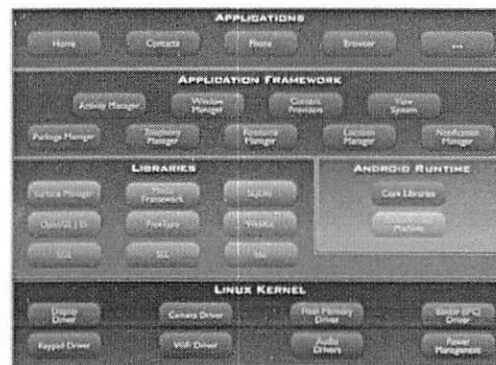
APPLICATIONS

Home

Contacts

Phone

Browser

...

APPLICATION FRAMEWORK

Activity Manager

Window Manager

Content Providers

View System

Package Manager

Telephony Manager

Resource Manager

Location Manager

Notification Manager

LIBRARIES

Surface Manager

Media Framework

SQLite

OpenGL | ES

FreeType

WebKit

SGL

SSL

libc

ANDROID RUNTIME

Core Libraries

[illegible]

LINUX KERNEL

Display Driver

Camera Driver

Flash Memory Driver

Binder (IPC) Driver

Keypad Driver

WiFi Driver

Audio Drivers

Power Management